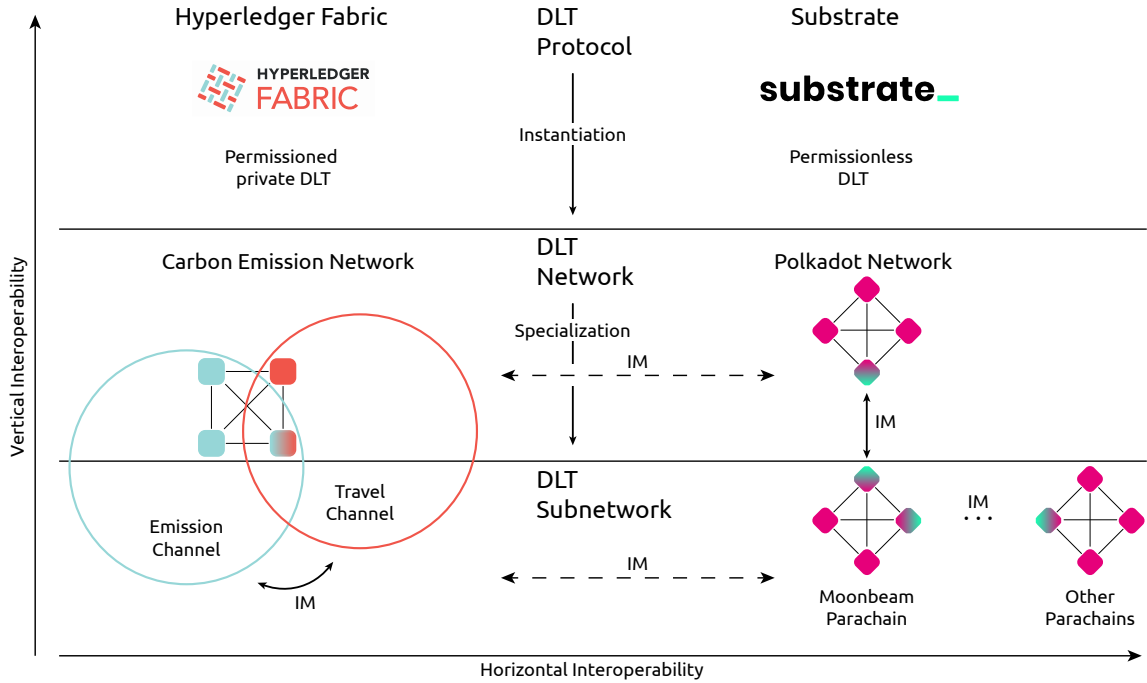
Hyperledger Fabric

HYPERLEDGER FABRIC

Permissioned private DLT

DLT Protocol

Instantiation

Substrate

substrate_

Permissionless DLT

Carbon Emission Network

DLT Network

Specialization

IM

Polkadot Network

IM

Emission Channel

Travel Channel

IM

DLT Subnetwork

IM

IM

Moonbeam Parachain

Other Parachains

Vertical Interoperability

Horizontal Interoperability